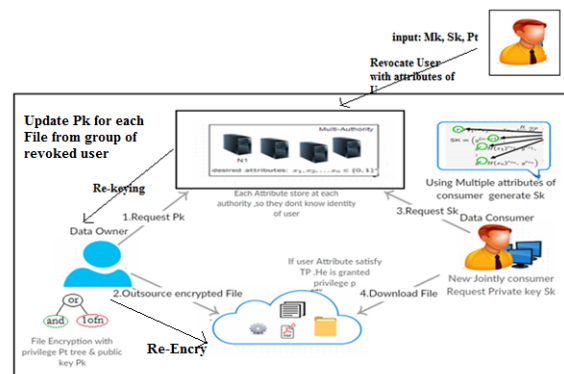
input: Mk, Sk, Pt

Revocate User with attributes of U

Update Pk for each File from group of revoked user

Multi-Authority

N1

desired attributes: $a_1, a_2, \ldots a_N \in \{0,1\}^*$

Each Attribute store at each authority ,so they dont know identity of user

Re-keying

1.Request Pk

3.Request Sk

Using Multiple attributes of consumer generate Sk

Data Owner

Data Consumer

If user Attribute satisfy TP .He is granted privilege p

New Jointly consumer Request Private key Sk

2.Outsource encrypted File

4.Download File

or

and

1ofn

File Encryption with privilege Pt tree & public key Pk

Re-Encry